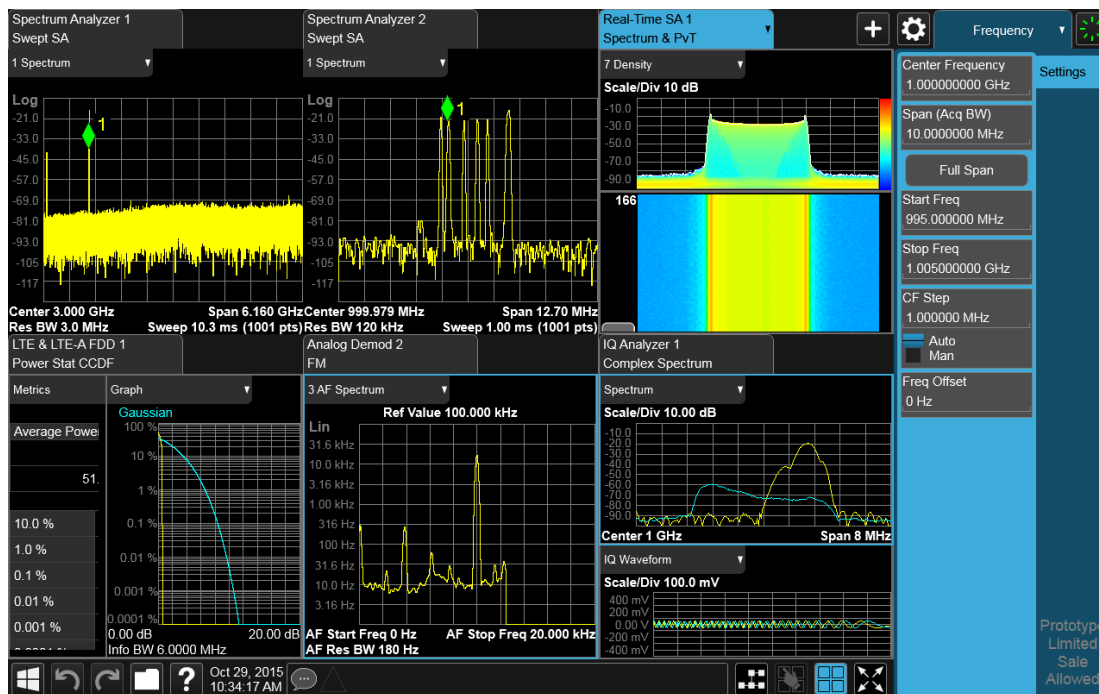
Spectrum Analyzer 1
Swept SA

1 Spectrum

Log
-21.0
-33.0
-45.0
-57.0
-69.0
-81.0
-93.0
-105
-117

1

Center 3.000 GHz
Span 6.160 GHz
Res BW 3.0 MHz
Sweep 10.3 ms (1001 pts)

Spectrum Analyzer 2
Swept SA

1 Spectrum

Log
-21.0
-33.0
-45.0
-57.0
-69.0
-81.0
-93.0
-105
-117

1

Center 999.979 MHz
Span 12.70 MHz
Res BW 120 kHz
Sweep 1.00 ms (1001 pts)

Real-Time SA 1
Spectrum & PvT

7 Density

Scale/Div 10 dB
-10.0
-30.0
-50.0
-70.0
-90.0

166

Frequency

Center Frequency
1.000000000 GHz

Settings

Span (Acq BW)
10.0000000 MHz

Full Span

Start Freq
995.000000 MHz

Stop Freq
1.005000000 GHz

CF Step
1.000000 MHz
Auto
Man

Freq Offset
0 Hz

LTE & LTE-A FDD 1
Power Stat CCDF

Metrics

Graph

Average Powe

51.

10.0 %
1.0 %
0.1 %
0.01 %
0.001 %

Gaussian
100 %
10 %
1 %
0.1 %
0.01 %
0.001 %
0.0001 %
0.00 dB
20.00 dB
Info BW 6.0000 MHz

Analog Demod 2
FM

3 AF Spectrum

Ref Value 100.000 kHz
Lin
31.6 kHz
10.0 kHz
3.16 kHz
1.00 kHz
316 Hz
100 Hz
31.6 Hz
10.0 Hz
3.16 Hz

AF Start Freq 0 Hz
AF Stop Freq 20.000 kHz
AF Res BW 180 Hz

IQ Analyzer 1
Complex Spectrum

Spectrum

Scale/Div 10.00 dB
-10.0
-20.0
-30.0
-40.0
-50.0
-60.0
-70.0
-80.0
-90.0

Center 1 GHz
Span 8 MHz

IQ Waveform

Scale/Div 100.0 mV
400 mV
200 mV
0.00 V
-200 mV
-400 mV

Prototype
Limited
Sale
Allowed

Oct 29, 2015
10:34:17 AM